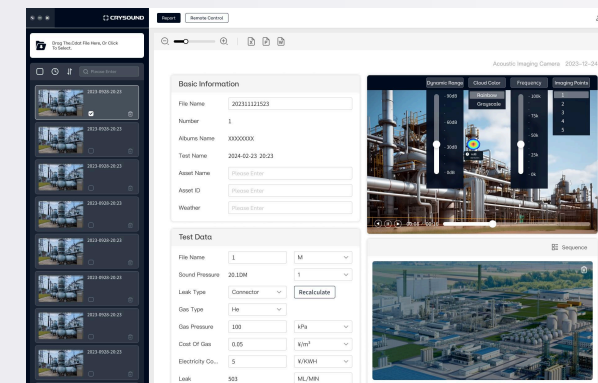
CRYSOUND

Drag The Crdot File Here, Or Click To Select.

Please Enter

2023-8926-20:23
2023-8926-20:23
2023-8926-20:23
2023-8926-20:23
2023-8926-20:23
2023-8926-20:23
2023-8926-20:23
2023-8926-20:23

Report
Remote Control

Acoustic Imaging Camera 2023-12-24

Basic Information

File Name 202311121523
Number 1
Albums Name XXXXXXXX
Test Name 2024-02-23 20:23
Asset Name Please Enter
Asset ID Please Enter
Weather Please Enter

Test Data

File Name 1 M
Sound Pressure 20.1DM 1
Leak Type Connector Recalculate
Gas Type He
Gas Pressure 100 kPa
Cost Of Gas 0.05 ¥/m³
Electricity Co... 5 ¥/KWH
Leak 503 ML/MIN

Dynamic Range
Cloud Color
Rainbow
Greyscale
Frequency
Imaging Points
1
2
3
4
5

60dB
50dB
30dB
0dB
100k
75k
50k
25k
0k

Sequence